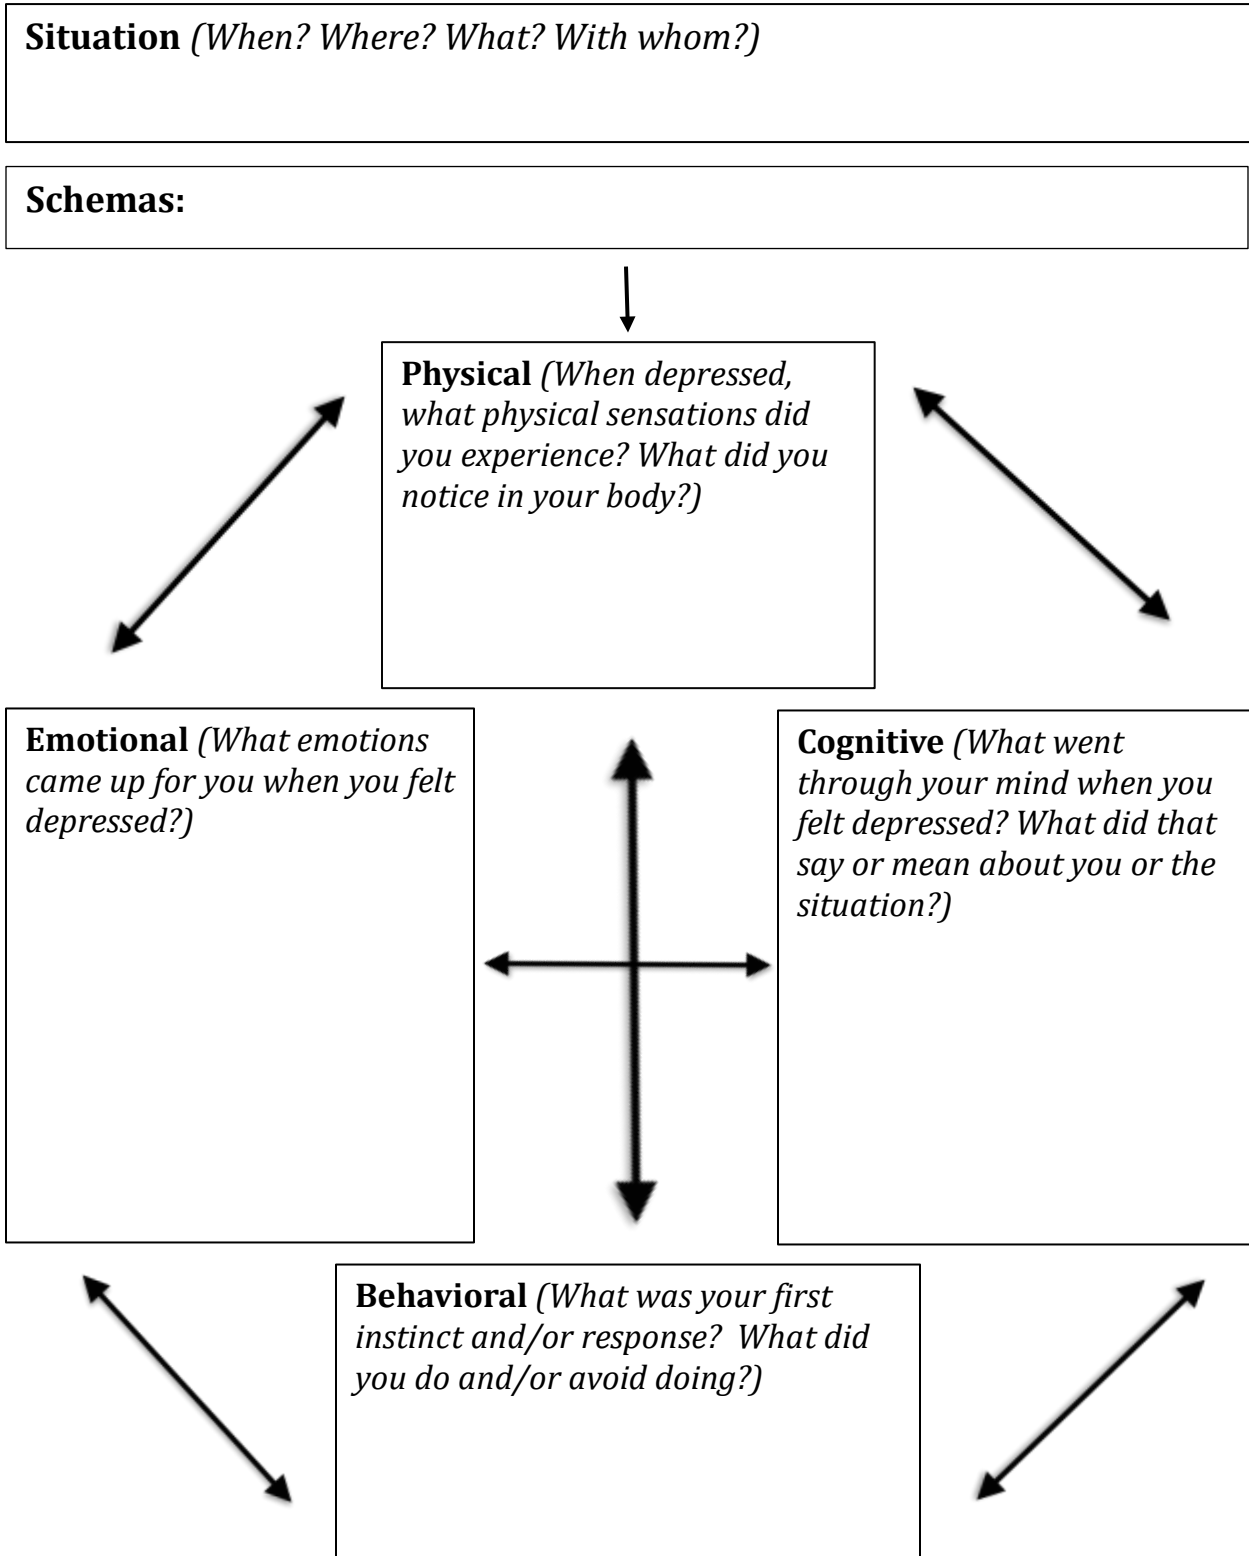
**Situation** *(When? Where? What? With whom?)*

**Schemas:**

**Physical** *(When depressed, what physical sensations did you experience? What did you notice in your body?)*

**Emotional** *(What emotions came up for you when you felt depressed?)*

**Cognitive** *(What went through your mind when you felt depressed? What did that say or mean about you or the situation?)*

**Behavioral** *(What was your first instinct and/or response? What did you do and/or avoid doing?)*